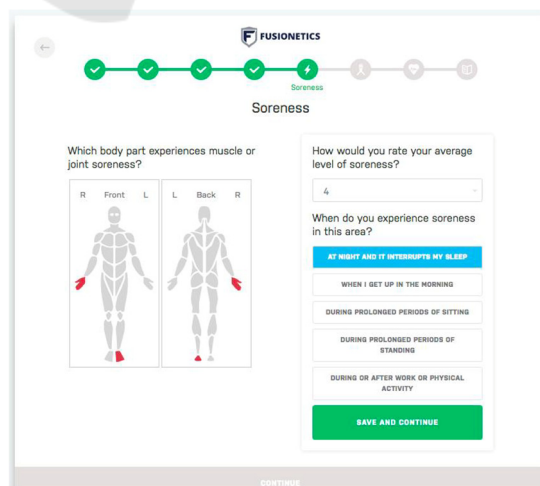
FUSIONETICS

Soreness

Soreness

Which body part experiences muscle or joint soreness?

R Front L

L Back R

How would you rate your average level of soreness?

4

When do you experience soreness in this area?

AT NIGHT AND IT INTERRUPTS MY SLEEP

WHEN I GET UP IN THE MORNING

DURING PROLONGED PERIODS OF SITTING

DURING PROLONGED PERIODS OF STANDING

DURING OR AFTER WORK OR PHYSICAL ACTIVITY

SAVE AND CONTINUE

CONTINUE